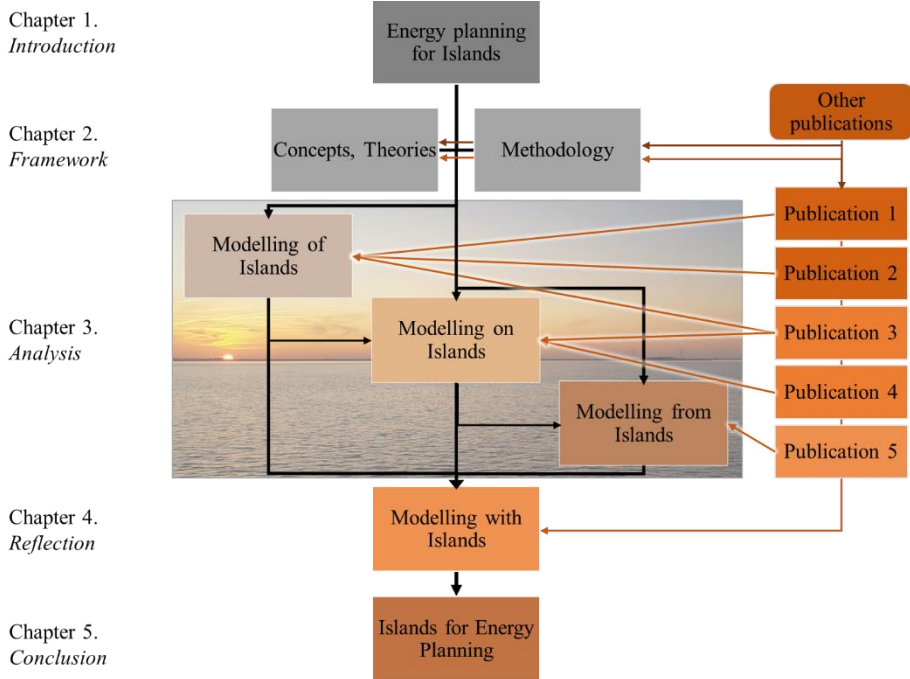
Chapter 1.
*Introduction*

Energy planning for Islands

Chapter 2.
*Framework*

Concepts, Theories

Methodology

Other publications

Publication 1

Modelling of Islands

Publication 2

Chapter 3.
*Analysis*

Modelling on Islands

Publication 3

Publication 4

Modelling from Islands

Publication 5

Chapter 4.
*Reflection*

Modelling with Islands

Chapter 5.
*Conclusion*

Islands for Energy Planning